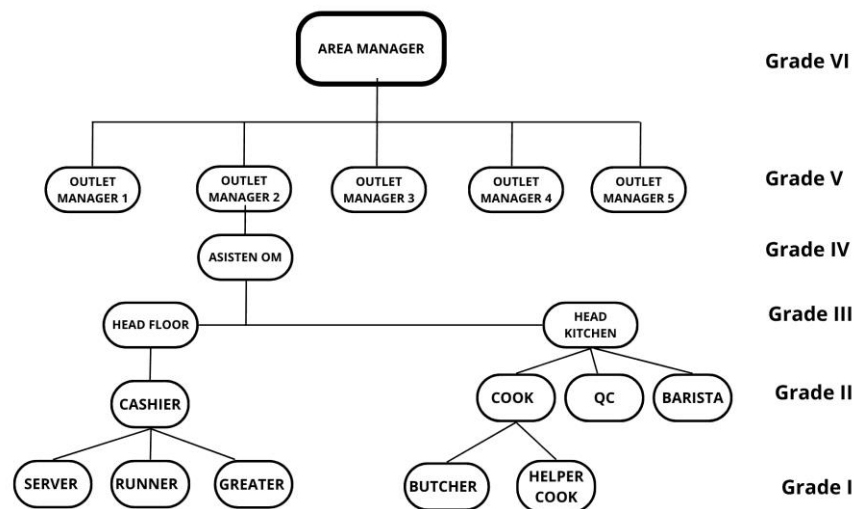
AREA MANAGER

Grade VI

OUTLET MANAGER 1

OUTLET MANAGER 2

OUTLET MANAGER 3

OUTLET MANAGER 4

OUTLET MANAGER 5

Grade V

ASISTEN OM

Grade IV

HEAD FLOOR

HEAD KITCHEN

Grade III

CASHIER

COOK

QC

BARISTA

Grade II

SERVER

RUNNER

GREATER

BUTCHER

HELPER COOK

Grade I